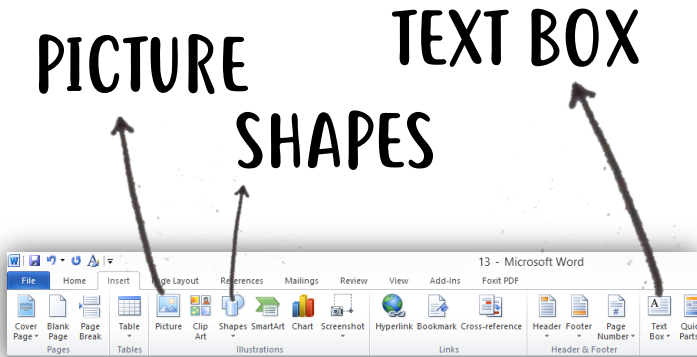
PICTURE

TEXT BOX

SHAPES

13 - Microsoft Word

File Home Insert Page Layout References Mailings Review View Add-Ins Foxit PDF

Cover Page Blank Page Page Break Table Picture Clip Art Shapes SmartArt Chart Screenshot Hyperlink Bookmark Cross-reference Header Footer Page Number Text Box Quic Parts

Pages Tables Illustrations Links Header & Footer